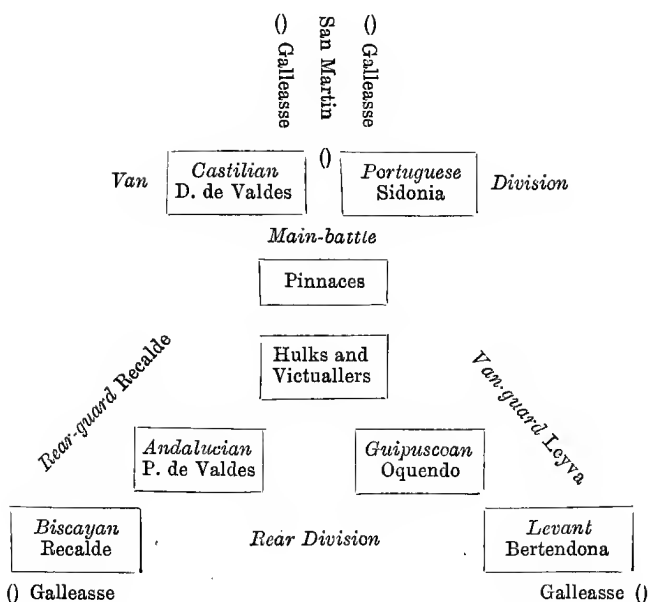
() Galleasse

San Martin

() Galleasse

Van

Castilian
D. de Valdes

()

Portuguese
Sidonia

Division

Main-battle

Pinnaces

Rear-guard Recalde

Hulks and Victuallers

Van-guard Leyva

Andalucian
P. de Valdes

Guipuscoan
Oquendo

Biscayan
Recalde

Rear Division

Levant
Bertendona

() Galleasse

Galleasse ()